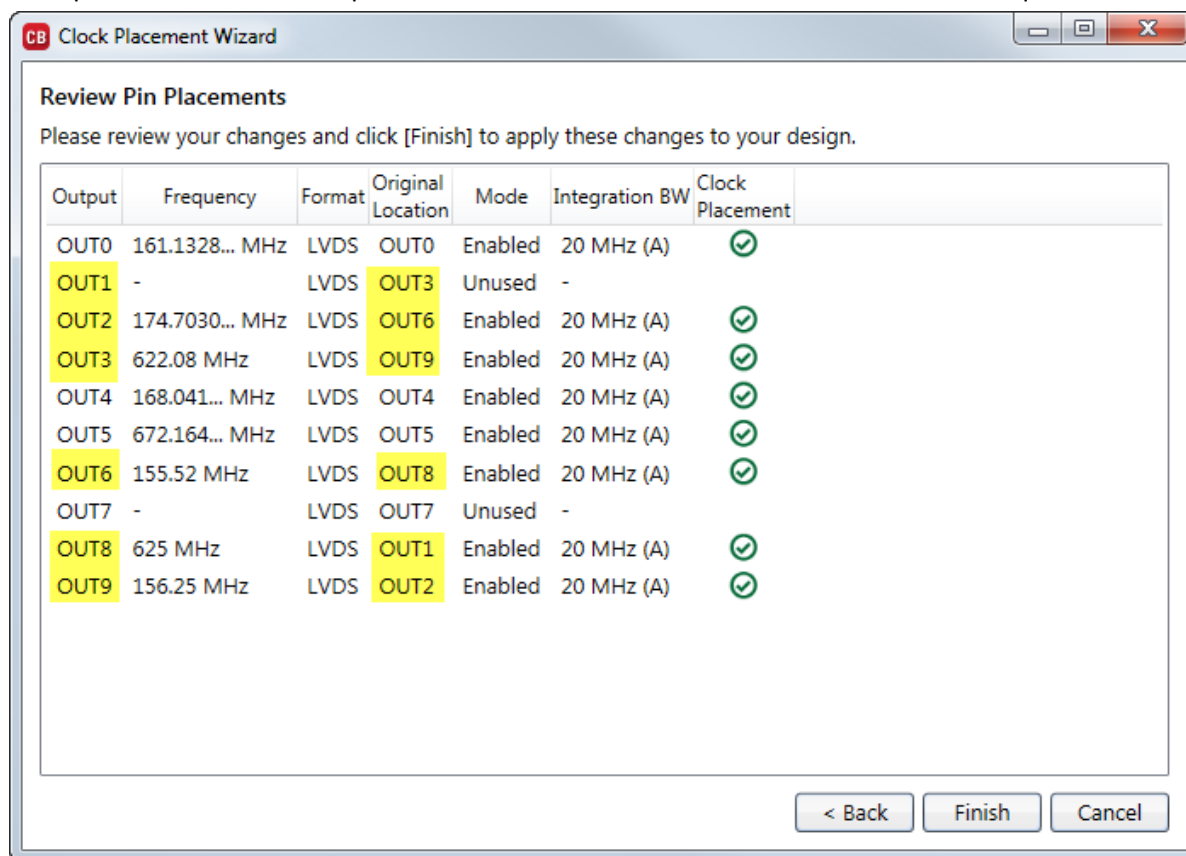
CB Clock Placement Wizard

Review Pin Placements

Please review your changes and click [Finish] to apply these changes to your design.

| Output | Frequency | Format | Original Location | Mode | Integration BW | Clock Placement |
|---|---|---|---|---|---|---|
| OUT0 | 161.1328... MHz | LVDS | OUT0 | Enabled | 20 MHz (A) | ✓ |
| OUT1 | - | LVDS | OUT3 | Unused | - | |
| OUT2 | 174.7030... MHz | LVDS | OUT6 | Enabled | 20 MHz (A) | ✓ |
| OUT3 | 622.08 MHz | LVDS | OUT9 | Enabled | 20 MHz (A) | ✓ |
| OUT4 | 168.041... MHz | LVDS | OUT4 | Enabled | 20 MHz (A) | ✓ |
| OUT5 | 672.164... MHz | LVDS | OUT5 | Enabled | 20 MHz (A) | ✓ |
| OUT6 | 155.52 MHz | LVDS | OUT8 | Enabled | 20 MHz (A) | ✓ |
| OUT7 | - | LVDS | OUT7 | Unused | - | |
| OUT8 | 625 MHz | LVDS | OUT1 | Enabled | 20 MHz (A) | ✓ |
| OUT9 | 156.25 MHz | LVDS | OUT2 | Enabled | 20 MHz (A) | ✓ |

< Back Finish Cancel